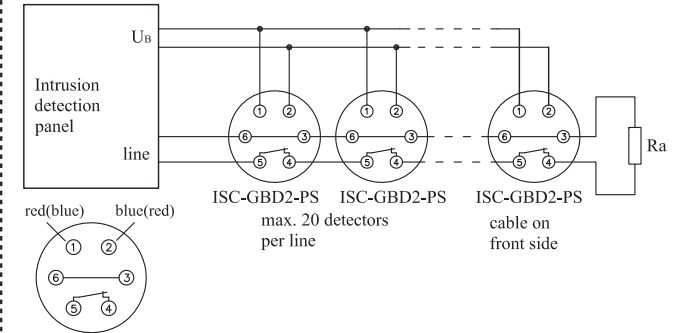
Intrusion detection panel

$U_B$

line

① ②
⑥ ③
⑤ ④

① ②
⑥ ③
⑤ ④

① ②
⑥ ③
⑤ ④

Ra

ISC-GBD2-PS

ISC-GBD2-PS

max. 20 detectors per line

ISC-GBD2-PS

cable on front side

red(blue) ①
blue(red) ②
⑥ ③
⑤ ④